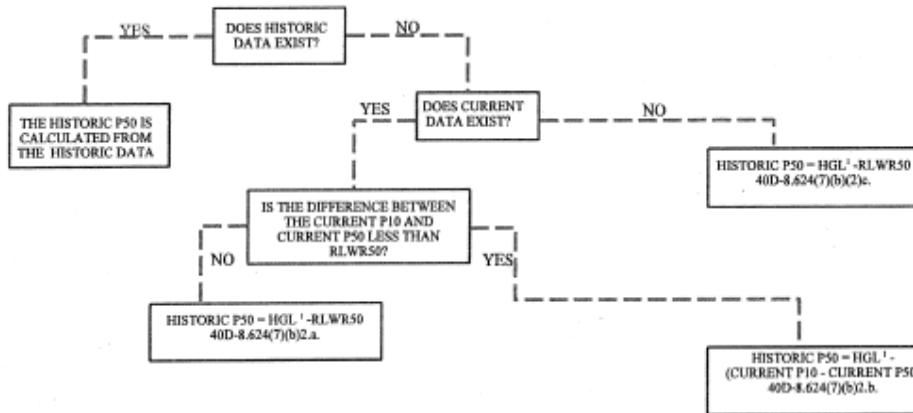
DOES HISTORIC DATA EXIST?

YES

NO

THE HISTORIC P50 IS CALCULATED FROM THE HISTORIC DATA

DOES CURRENT DATA EXIST?

YES

NO

HISTORIC P50 = HGL $^1$ -RLWR50 40D-8.624(7)(b)(2)c.

IS THE DIFFERENCE BETWEEN THE CURRENT P10 AND CURRENT P50 LESS THAN RLWR50?

NO

YES

HISTORIC P50 = HGL $^1$ -RLWR50 40D-8.624(7)(b)2.a.

HISTORIC P50 = HGL $^1$ - (CURRENT P10 - CURRENT P50 40D-8.624(7)(b)2.b.